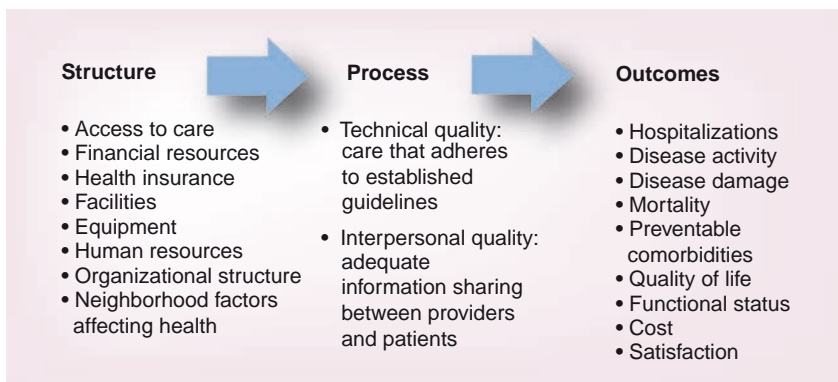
Structure

• Access to care
• Financial resources
• Health insurance
• Facilities
• Equipment
• Human resources
• Organizational structure
• Neighborhood factors affecting health

Process

• Technical quality: care that adheres to established guidelines
• Interpersonal quality: adequate information sharing between providers and patients

Outcomes

• Hospitalizations
• Disease activity
• Disease damage
• Mortality
• Preventable comorbidities
• Quality of life
• Functional status
• Cost
• Satisfaction